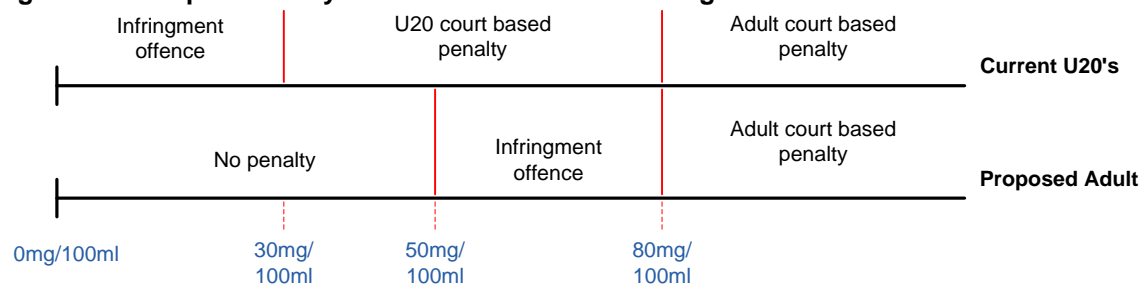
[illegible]

Infringment offence

U20 court based penalty

Adult court based penalty

Current U20's

No penalty

Infringment offence

Adult court based penalty

Proposed Adult

0mg/100ml

30mg/ 100ml

50mg/ 100ml

80mg/ 100ml